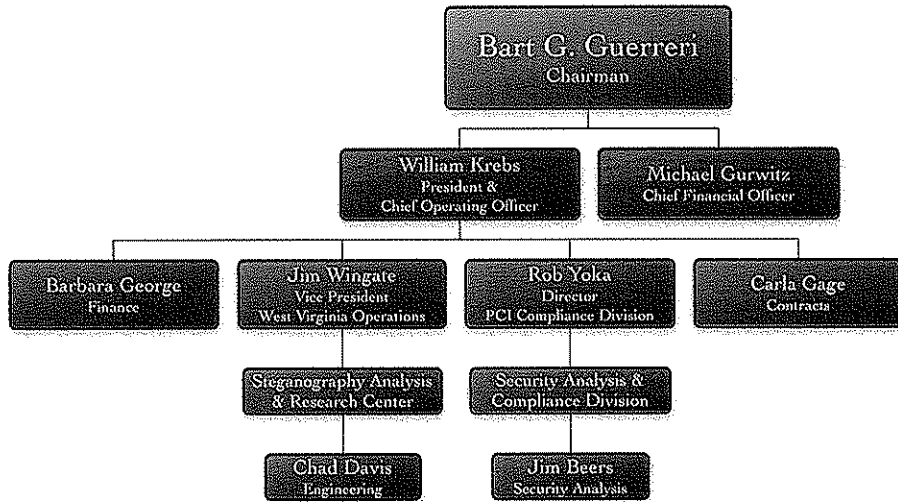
Bart G. Guerreri
Chairman

William Krebs
President &
Chief Operating Officer

Michael Gurwitz
Chief Financial Officer

Barbara George
Finance

Jim Wingate
Vice President
West Virginia Operations

Rob Yoka
Director
PCI Compliance Division

Carla Gage
Contracts

Steganography Analysis
& Research Center

Security Analysis &
Compliance Division

Chad Davis
Engineering

Jim Beers
Security Analysis